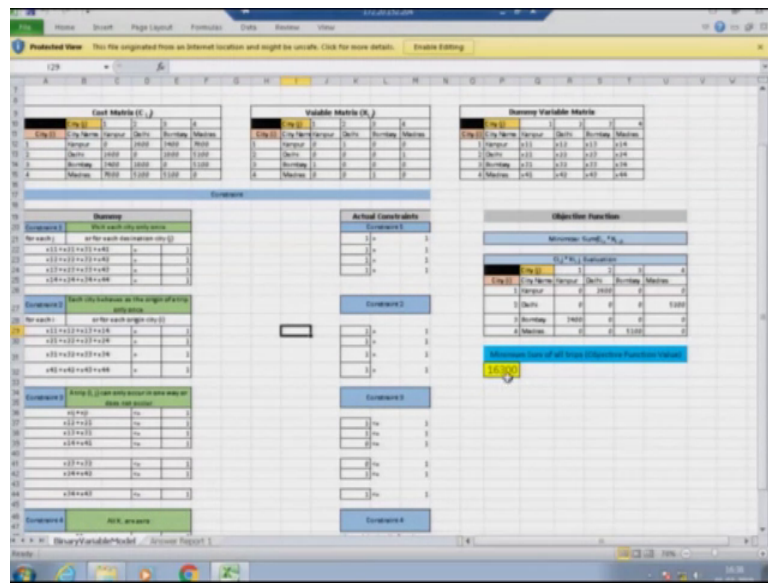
File Home Insert Page Layout Formulas Data Review View

Protected View This file originated from an Internet location and might be unsafe. Click for more details. Enable Editing

I29

Cost Matrix ($C_{ij}$)

| | City (j) | 1 | 2 | 3 | 4 |
|---|---|---|---|---|---|
| City (i) | City Name | Kanpur | Delhi | Bombay | Madras |
| 1 | Kanpur | 0 | 1600 | 3400 | 3500 |
| 2 | Delhi | 1600 | 0 | 1600 | 5100 |
| 3 | Bombay | 3400 | 1600 | 0 | 5100 |
| 4 | Madras | 3500 | 5100 | 5100 | 0 |

Variable Matrix ($X_{ij}$)

| | City (j) | 1 | 2 | 3 | 4 |
|---|---|---|---|---|---|
| City (i) | City Name | Kanpur | Delhi | Bombay | Madras |
| 1 | Kanpur | 0 | 1 | 0 | 0 |
| 2 | Delhi | 0 | 0 | 0 | 1 |
| 3 | Bombay | 1 | 0 | 0 | 0 |
| 4 | Madras | 0 | 0 | 1 | 0 |

Dummy Variable Matrix

| | City (j) | 1 | 2 | 3 | 4 |
|---|---|---|---|---|---|
| City (i) | City Name | Kanpur | Delhi | Bombay | Madras |
| 1 | Kanpur | x11 | x12 | x13 | x14 |
| 2 | Delhi | x21 | x22 | x23 | x24 |
| 3 | Bombay | x31 | x32 | x33 | x34 |
| 4 | Madras | x41 | x42 | x43 | x44 |

Constraints

Dummy

Constraint 1 Visit each city only once.
for each j or for each destination city (j)
x11+x21+x31+x41 = 1
x12+x22+x32+x42 = 1
x13+x23+x33+x43 = 1
x14+x24+x34+x44 = 1

Constraint 2 Each city behaves as the origin of a trip only once.
for each i or for each origin city (i)
x11+x12+x13+x14 = 1
x21+x22+x23+x24 = 1
x31+x32+x33+x34 = 1
x41+x42+x43+x44 = 1

Constraint 3 Array (i, j) can only occur in one way or does not occur.
x1+x1 <=
x12+x21 <=
x13+x31 <=
x14+x41 <=
x23+x32 <=
x24+x42 <=
x34+x43 <=

Constraint 4 All $X_{ij}$ are zero

Actual Constraints
Constraint 1
1 = 1
1 = 1
1 = 1
1 = 1

Constraint 2
1 = 1
1 = 1
1 = 1
1 = 1

Constraint 3
1 <= 1
1 <= 1
1 <= 1
1 <= 1
1 <= 1
1 <= 1
1 <= 1

Constraint 4

Objective Function

Minimize: Sum($C_{ij}$ * $X_{ij}$)

($C_{ij}$ * $X_{ij}$) Evaluation

| | City (j) | 1 | 2 | 3 | 4 |
|---|---|---|---|---|---|
| City (i) | City Name | Kanpur | Delhi | Bombay | Madras |
| 1 | Kanpur | 0 | 1600 | 0 | 0 |
| 2 | Delhi | 0 | 0 | 0 | 5100 |
| 3 | Bombay | 3400 | 0 | 0 | 0 |
| 4 | Madras | 0 | 0 | 5100 | 0 |

Minimize Sum of all trips (Objective Function Value)
16300

BinaryVariableModel Answer Report 1

Ready